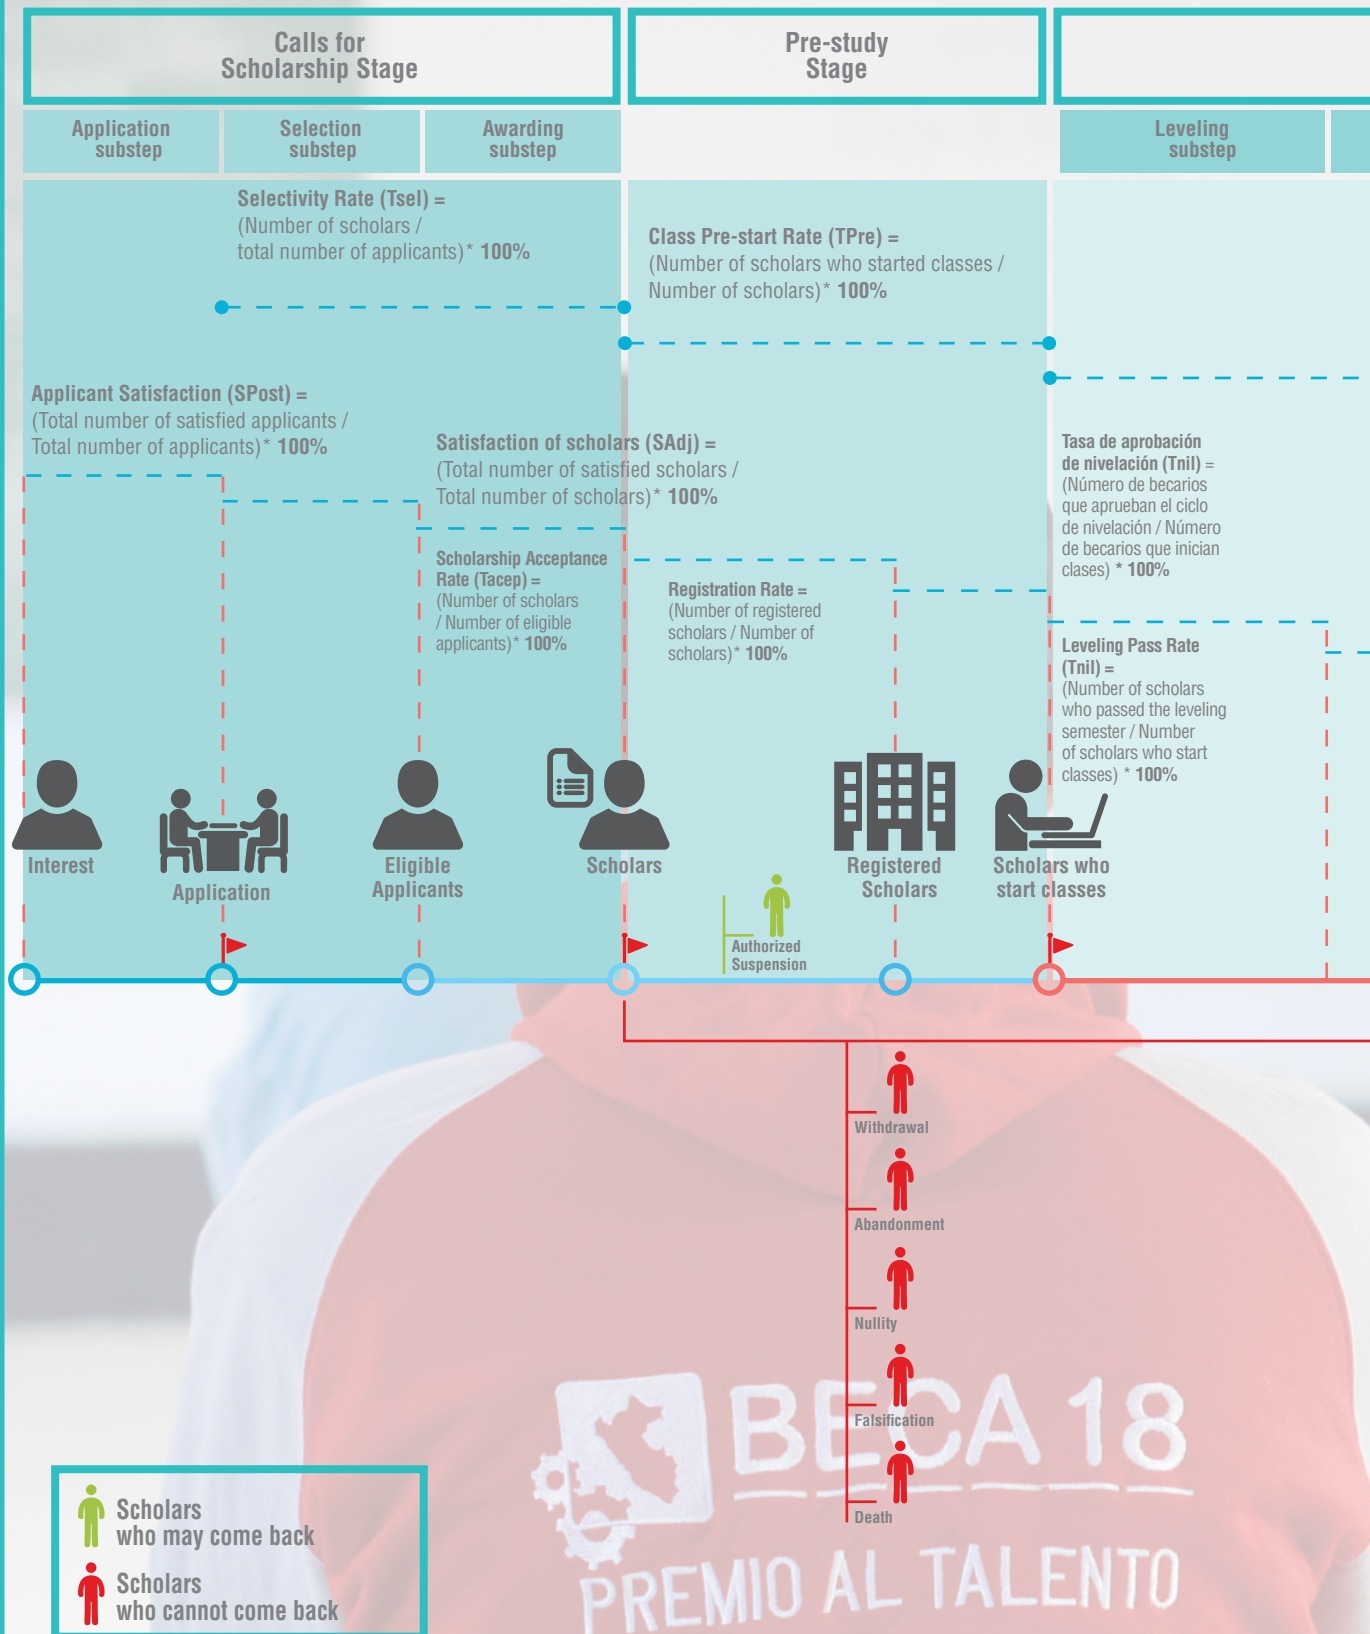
Calls for Scholarship Stage

Pre-study Stage

Application substep

Selection substep

Awarding substep

Leveling substep

Selectivity Rate (Tsel) = (Number of scholars / total number of applicants)* 100%

Class Pre-start Rate (TPre) = (Number of scholars who started classes / Number of scholars)* 100%

Applicant Satisfaction (SPost) = (Total number of satisfied applicants / Total number of applicants)* 100%

Satisfaction of scholars (SAdj) = (Total number of satisfied scholars / Total number of scholars)* 100%

Tasa de aprobación de nivelación (Tnil) = (Número de becarios que aprueban el ciclo de nivelación / Número de becarios que inician clases) * 100%

Scholarship Acceptance Rate (Tacep) = (Number of scholars / Number of eligible applicants)* 100%

Registration Rate = (Number of registered scholars / Number of scholars)* 100%

Leveling Pass Rate (Tnil) = (Number of scholars who passed the leveling semester / Number of scholars who start classes) * 100%

Interest

Application

Eligible Applicants

Scholars

Registered Scholars

Scholars who start classes

Authorized Suspension

Withdrawal

Abandonment

Nullity

Falsification

Death

Scholars who may come back

Scholars who cannot come back

BECA 18

PREMIO AL TALENTO